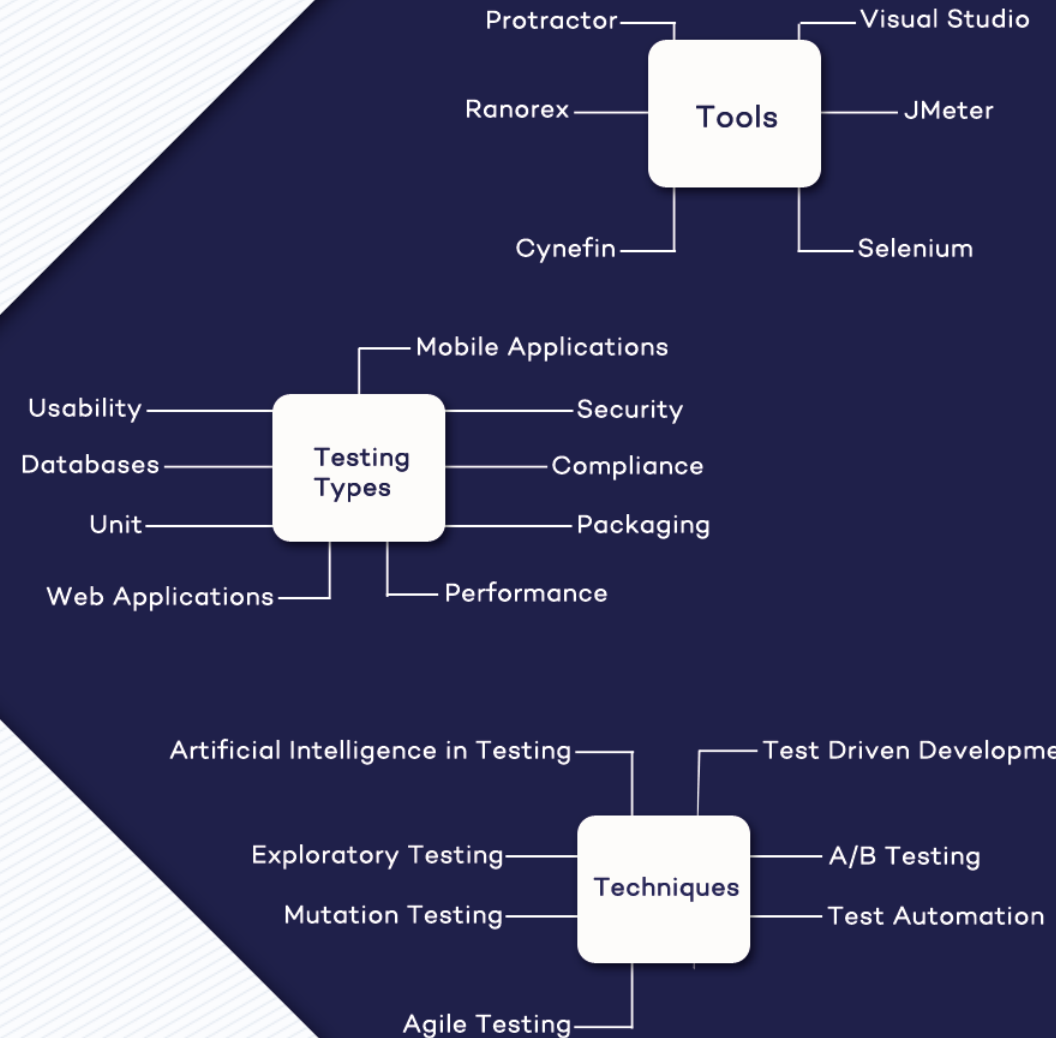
Protractor
Visual Studio
Ranorex
Tools
JMeter
Cynefin
Selenium

Mobile Applications
Usability
Security
Databases
Testing Types
Compliance
Unit
Packaging
Web Applications
Performance

Artificial Intelligence in Testing
Test Driven Developme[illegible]
Exploratory Testing
A/B Testing
Techniques
Mutation Testing
Test Automation
Agile Testing